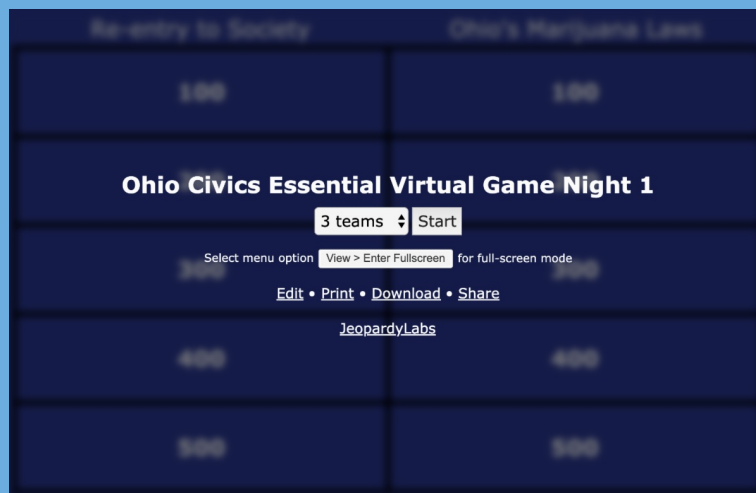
Re-entry to Society

Ohio's Marijuana Laws

100

100

Ohio Civics Essential Virtual Game Night 1

3 teams Start

Select menu option View > Enter Fullscreen for full-screen mode

Edit • Print • Download • Share

JeopardyLabs

300

300

400

400

500

500